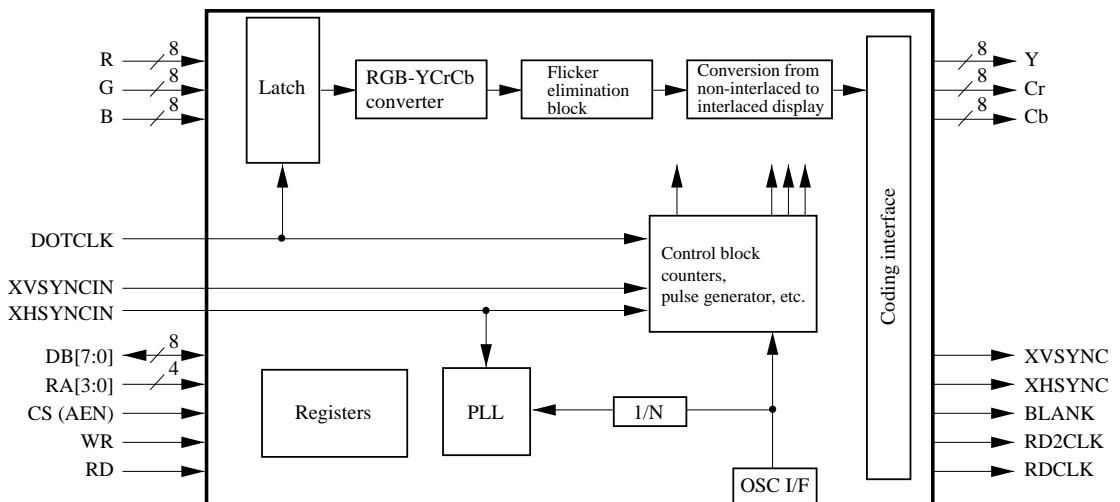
R
8
G
8
B
8
Latch
RGB-YCrCb converter
Flicker elimination block
Conversion from non-interlaced to interlaced display
8
Y
8
Cr
8
Cb
Coding interface
DOTCLK
Control block counters, pulse generator, etc.
XVSYNCIN
XHSYNCIN
DB[7:0]
8
RA[3:0]
4
CS (AEN)
WR
RD
Registers
PLL
1/N
OSC I/F
XVSYNC
XHSYNC
BLANK
RD2CLK
RDCLK